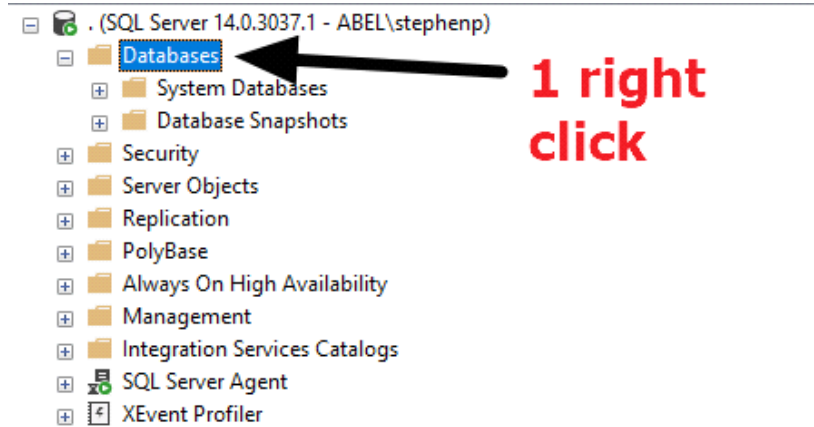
. (SQL Server 14.0.3037.1 - ABEL\stephenp)
Databases
System Databases
Database Snapshots
Security
Server Objects
Replication
PolyBase
Always On High Availability
Management
Integration Services Catalogs
SQL Server Agent
XEvent Profiler

1 right click